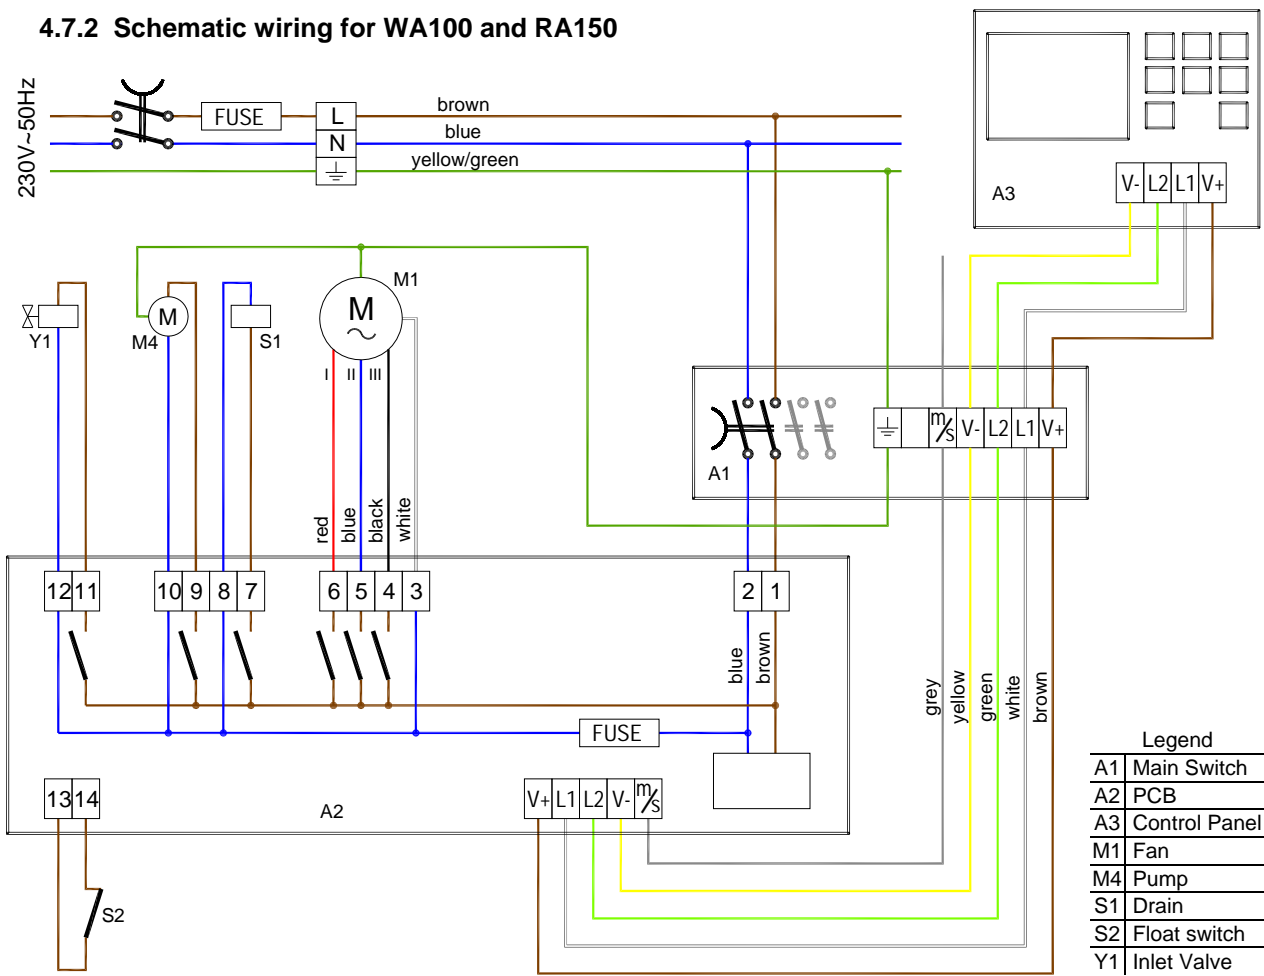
4.7.2 Schematic wiring for WA100 and RA150

230V~50Hz

FUSE

L
N
⏚

brown
blue
yellow/green

A3
V- L2 L1 V+

M1
M
~

Y1
M4
M
S1

I II III

red
blue
black
white

A1

⏚ m/s V- L2 L1 V+

12 11 10 9 8 7 6 5 4 3 2 1

blue
brown

grey
yellow
green
white
brown

FUSE

13 14

A2

V+ L1 L2 V- m/s

S2

Legend

| | |
|---|---|
| A1 | Main Switch |
| A2 | PCB |
| A3 | Control Panel |
| M1 | Fan |
| M4 | Pump |
| S1 | Drain |
| S2 | Float switch |
| Y1 | Inlet Valve |